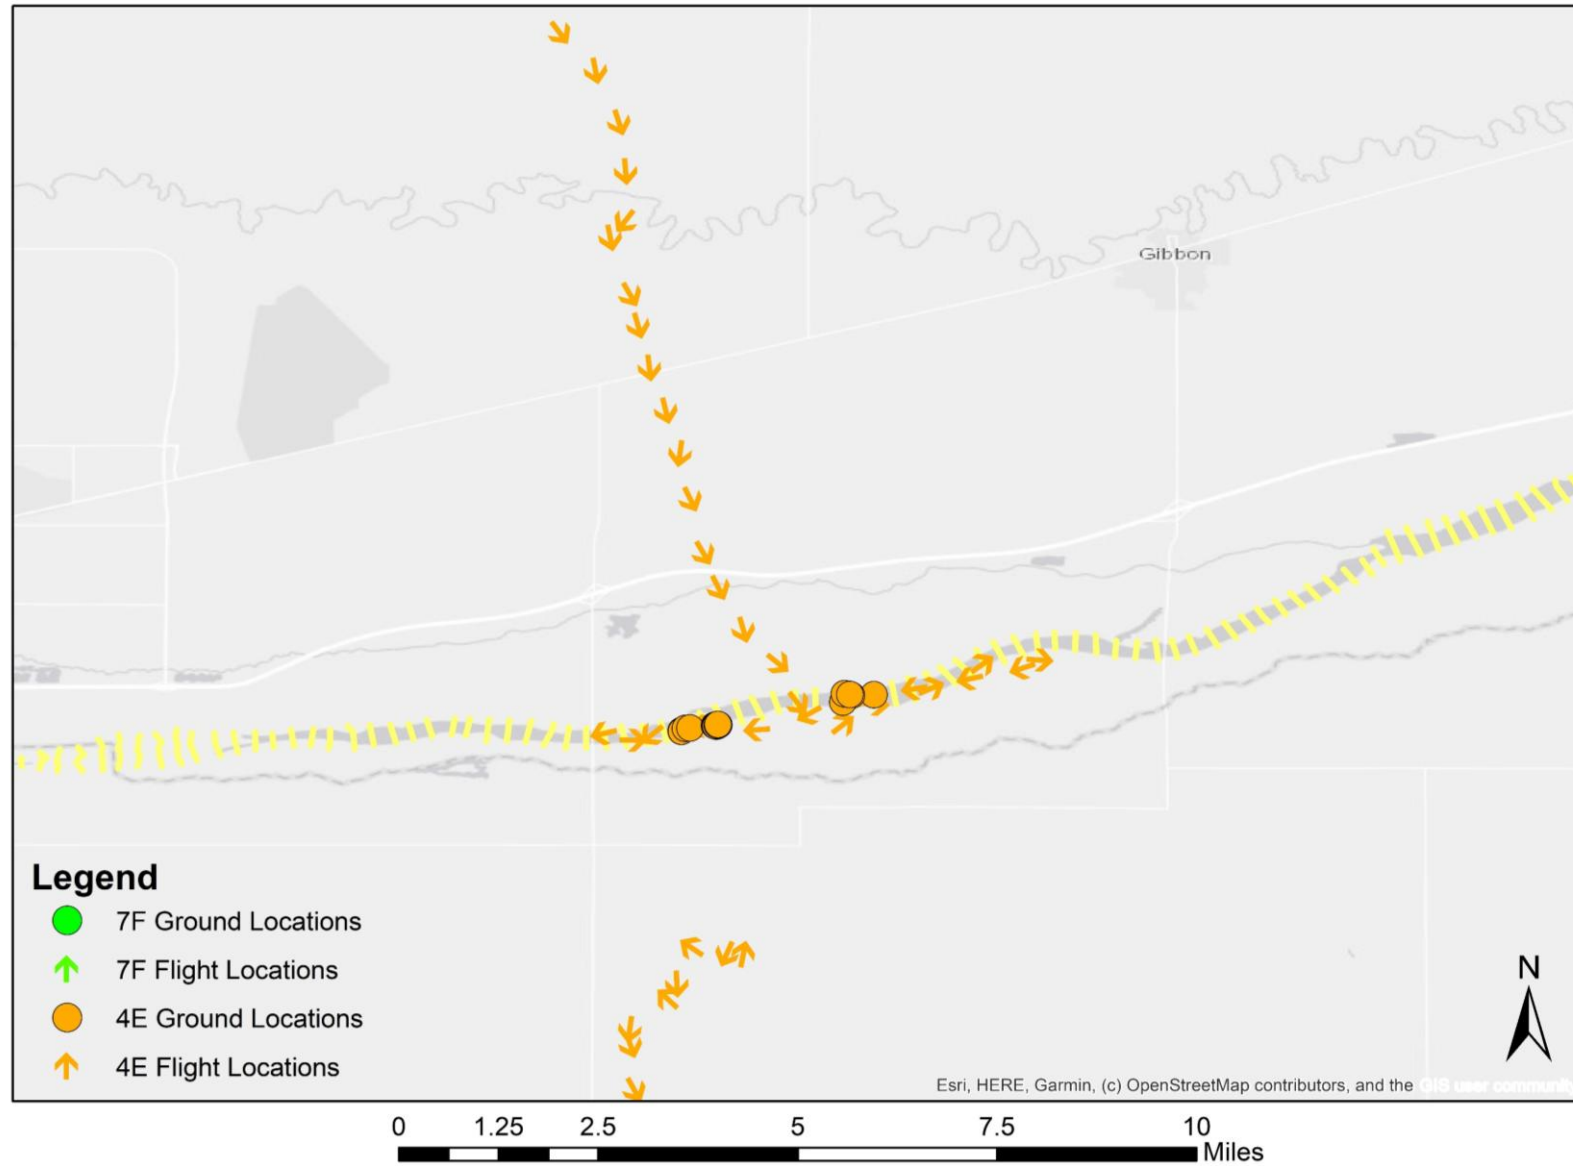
Gibbon

Legend
7F Ground Locations
7F Flight Locations
4E Ground Locations
4E Flight Locations

N

Esri, HERE, Garmin, (c) OpenStreetMap contributors, and the GIS user community

0 1.25 2.5 5 7.5 10
Miles